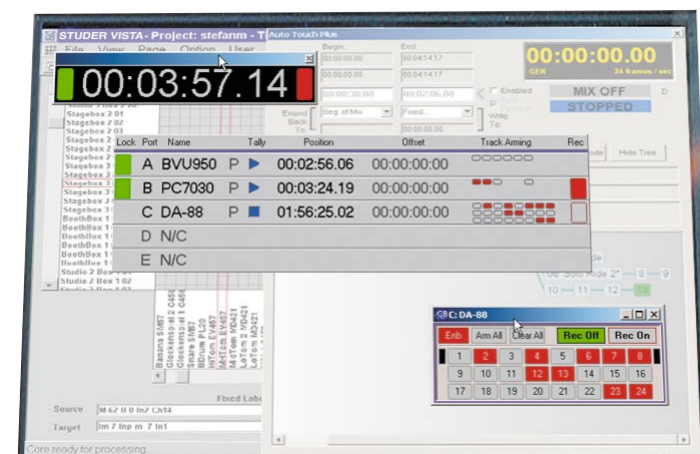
STUDER VISTA - Project: stefanm - T
File View Page Option User
Auto Touch Plus
Begin
End
00:00:00.00
00:04:14.17
00:00:05.05
00:04:14.17
00:00:38.00
00:02:06.00
00:00:00.00
GEN
24 frames / sec
MIX OFF
STOPPED
Enabled
Write To:
Extend Back To:
Beg of Mix
Fixed...
00:00:00.00
00:03:57.14
Stagebox 2 01
Stagebox 2 02
Stagebox 2 03
Stagebox 2
Stagebox 2
Stagebox 2
Stagebox 3
Stagebox 3
Stagebox 3
Stagebox 3
Stagebox 3
BoothBox 1
BoothBox 1
BoothBox 1
BoothBox 1
BoothBox 1
Studio 2 Box 1 02
Studio 2 Box 1 02
Hide Tree
| Lock | Port | Name | | Tally | Position | Offset | Track Arming | Rec |
|---|---|---|---|---|---|---|---|---|
| | A | BVU950 | P | ▶ | 00:02:56.06 | 00:00:00:00 | | |
| | B | PC7030 | P | ▶ | 00:03:24.19 | 00:00:00:00 | | |
| | C | DA-88 | P | ■ | 01:56:25.02 | 00:00:00:00 | | |
| | D | N/C | | | | | | |
| | E | N/C | | | | | | |
C: DA-88
Enb
Arm All
Clear All
Rec Off
Rec On
1 2 3 4 5 6 7 8
9 10 11 12 13 14 15 16
17 18 19 20 21 22 23 24
8 9
10 11 12 13
Bassina SM57
Glockenspiel C456
Glockenspiel C456
Snare SM57
BDrum PL20
HATom EV457
MiTom MD421
LoTom 1 MD421
LoTom 2 MD421
Fixed Labe
Source M 62 II 0 In2 Ch14
Target Im 7 Inp m 7 In1
Core ready for processing